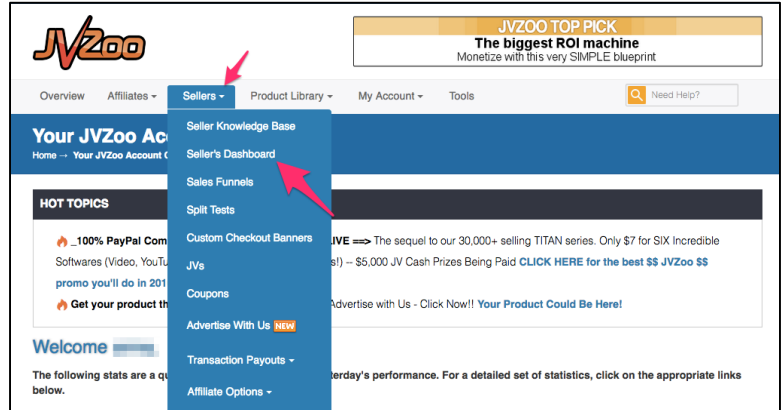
JVZoo

JVZOO TOP PICK
The biggest ROI machine
Monetize with this very SIMPLE blueprint

Overview Affiliates Sellers Product Library My Account Tools

Need Help?

Your JVZoo Acc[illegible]

Home → Your JVZoo Account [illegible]

Seller Knowledge Base
Seller's Dashboard
Sales Funnels
Split Tests
Custom Checkout Banners
JVs
Coupons
Advertise With Us NEW
Transaction Payouts
Affiliate Options

HOT TOPICS

_100% PayPal Com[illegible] LIVE ==> The sequel to our 30,000+ selling TITAN series. Only $7 for SIX Incredible Softwares (Video, YouTu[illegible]s!) -- $5,000 JV Cash Prizes Being Paid CLICK HERE for the best $$ JVZoo $$ promo you'll do in 201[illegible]

Get your product th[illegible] Advertise with Us - Click Now!! Your Product Could Be Here!

Welcome

The following stats are a qu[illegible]terday's performance. For a detailed set of statistics, click on the appropriate links below.